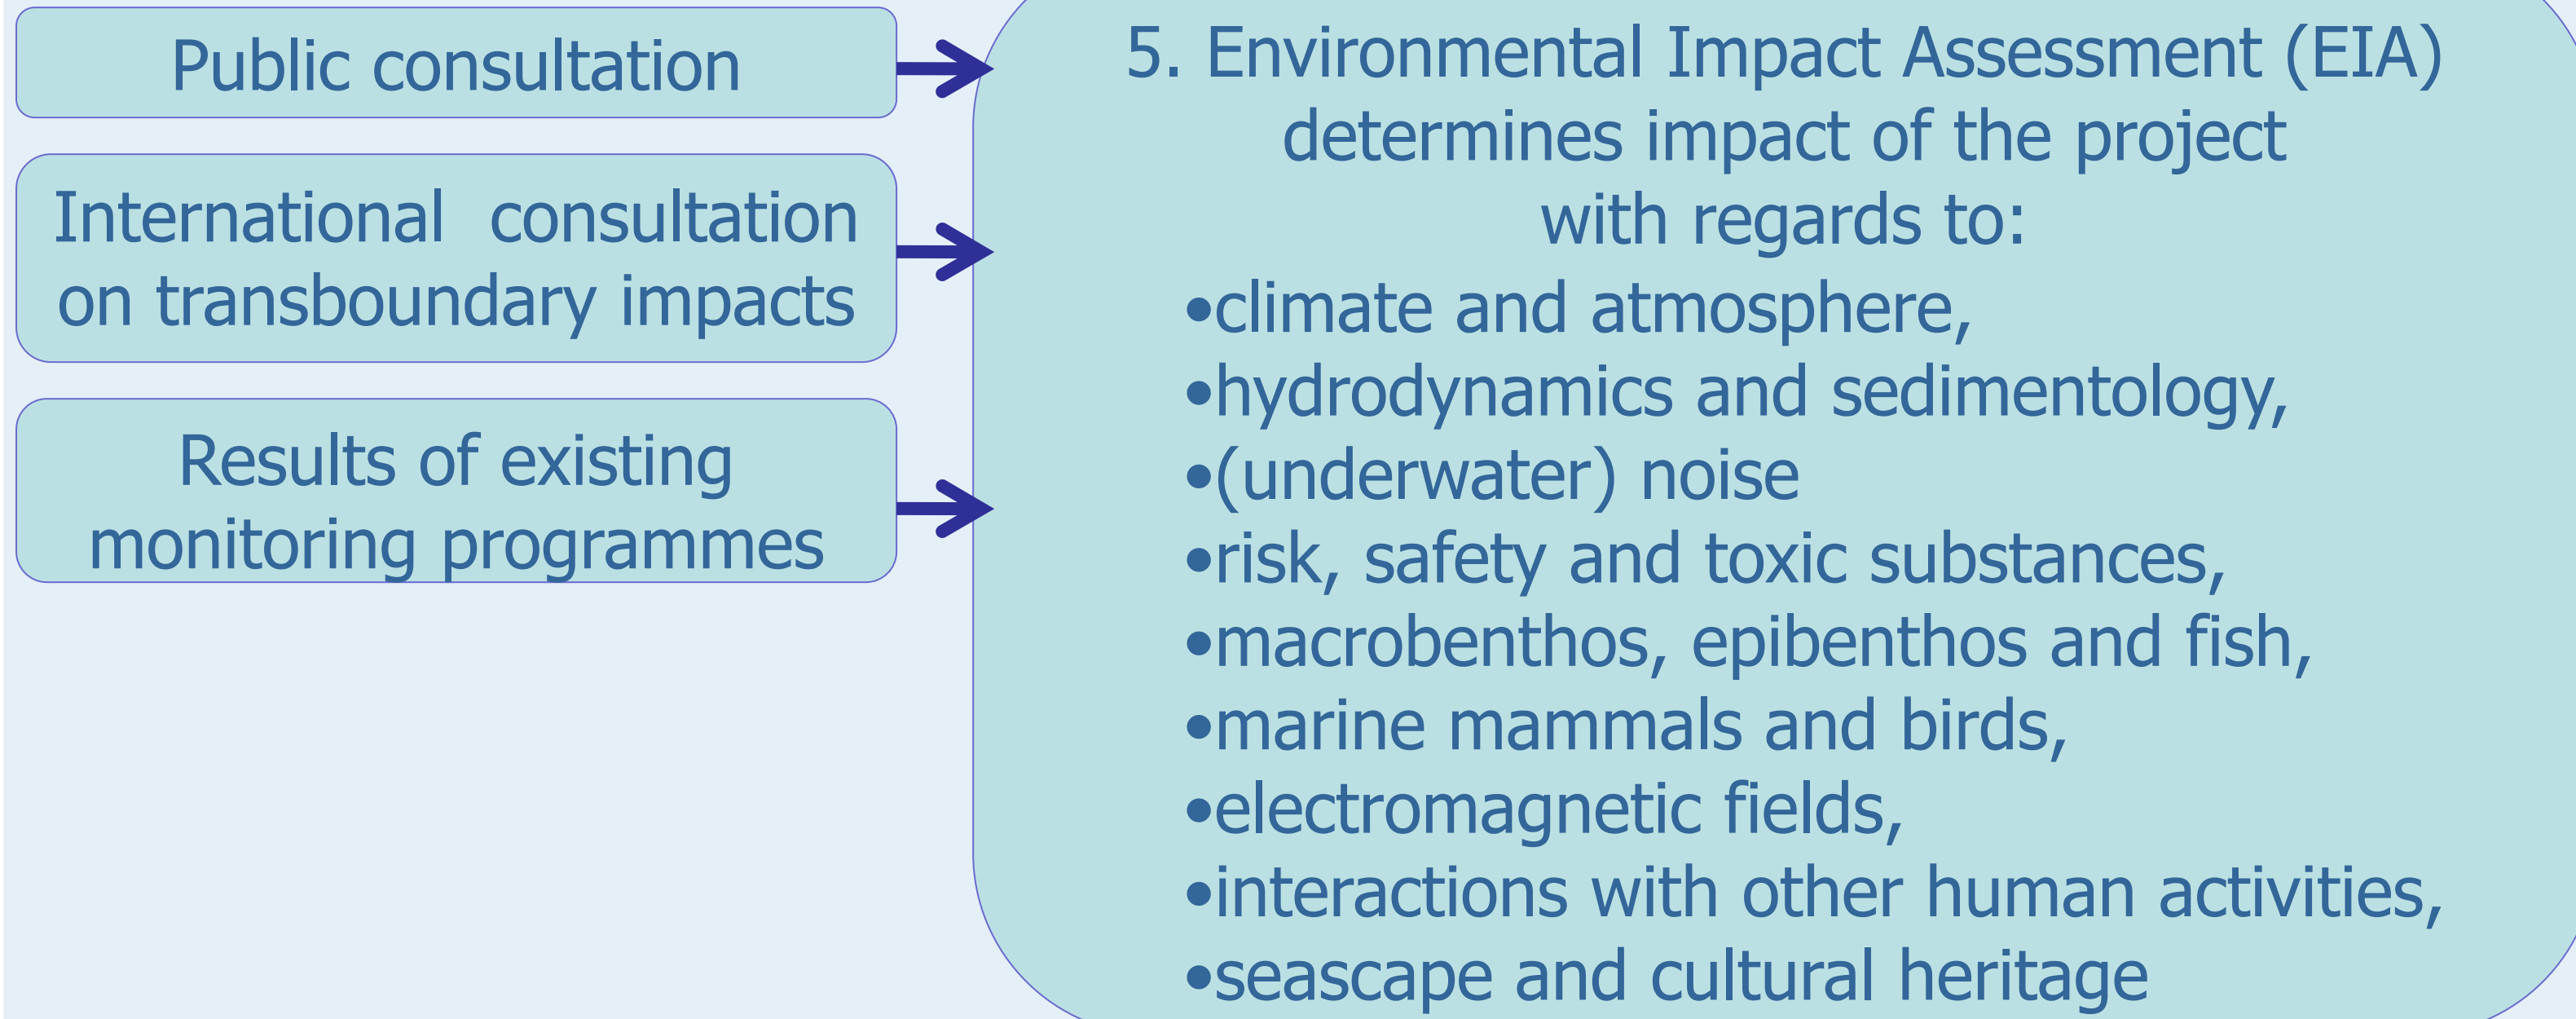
Public consultation

International consultation on transboundary impacts

Results of existing monitoring programmes

5. Environmental Impact Assessment (EIA) determines impact of the project with regards to:

•climate and atmosphere,
•hydrodynamics and sedimentology,
•(underwater) noise
•risk, safety and toxic substances,
•macrobenthos, epibenthos and fish,
•marine mammals and birds,
•electromagnetic fields,
•interactions with other human activities,
•seascape and cultural heritage